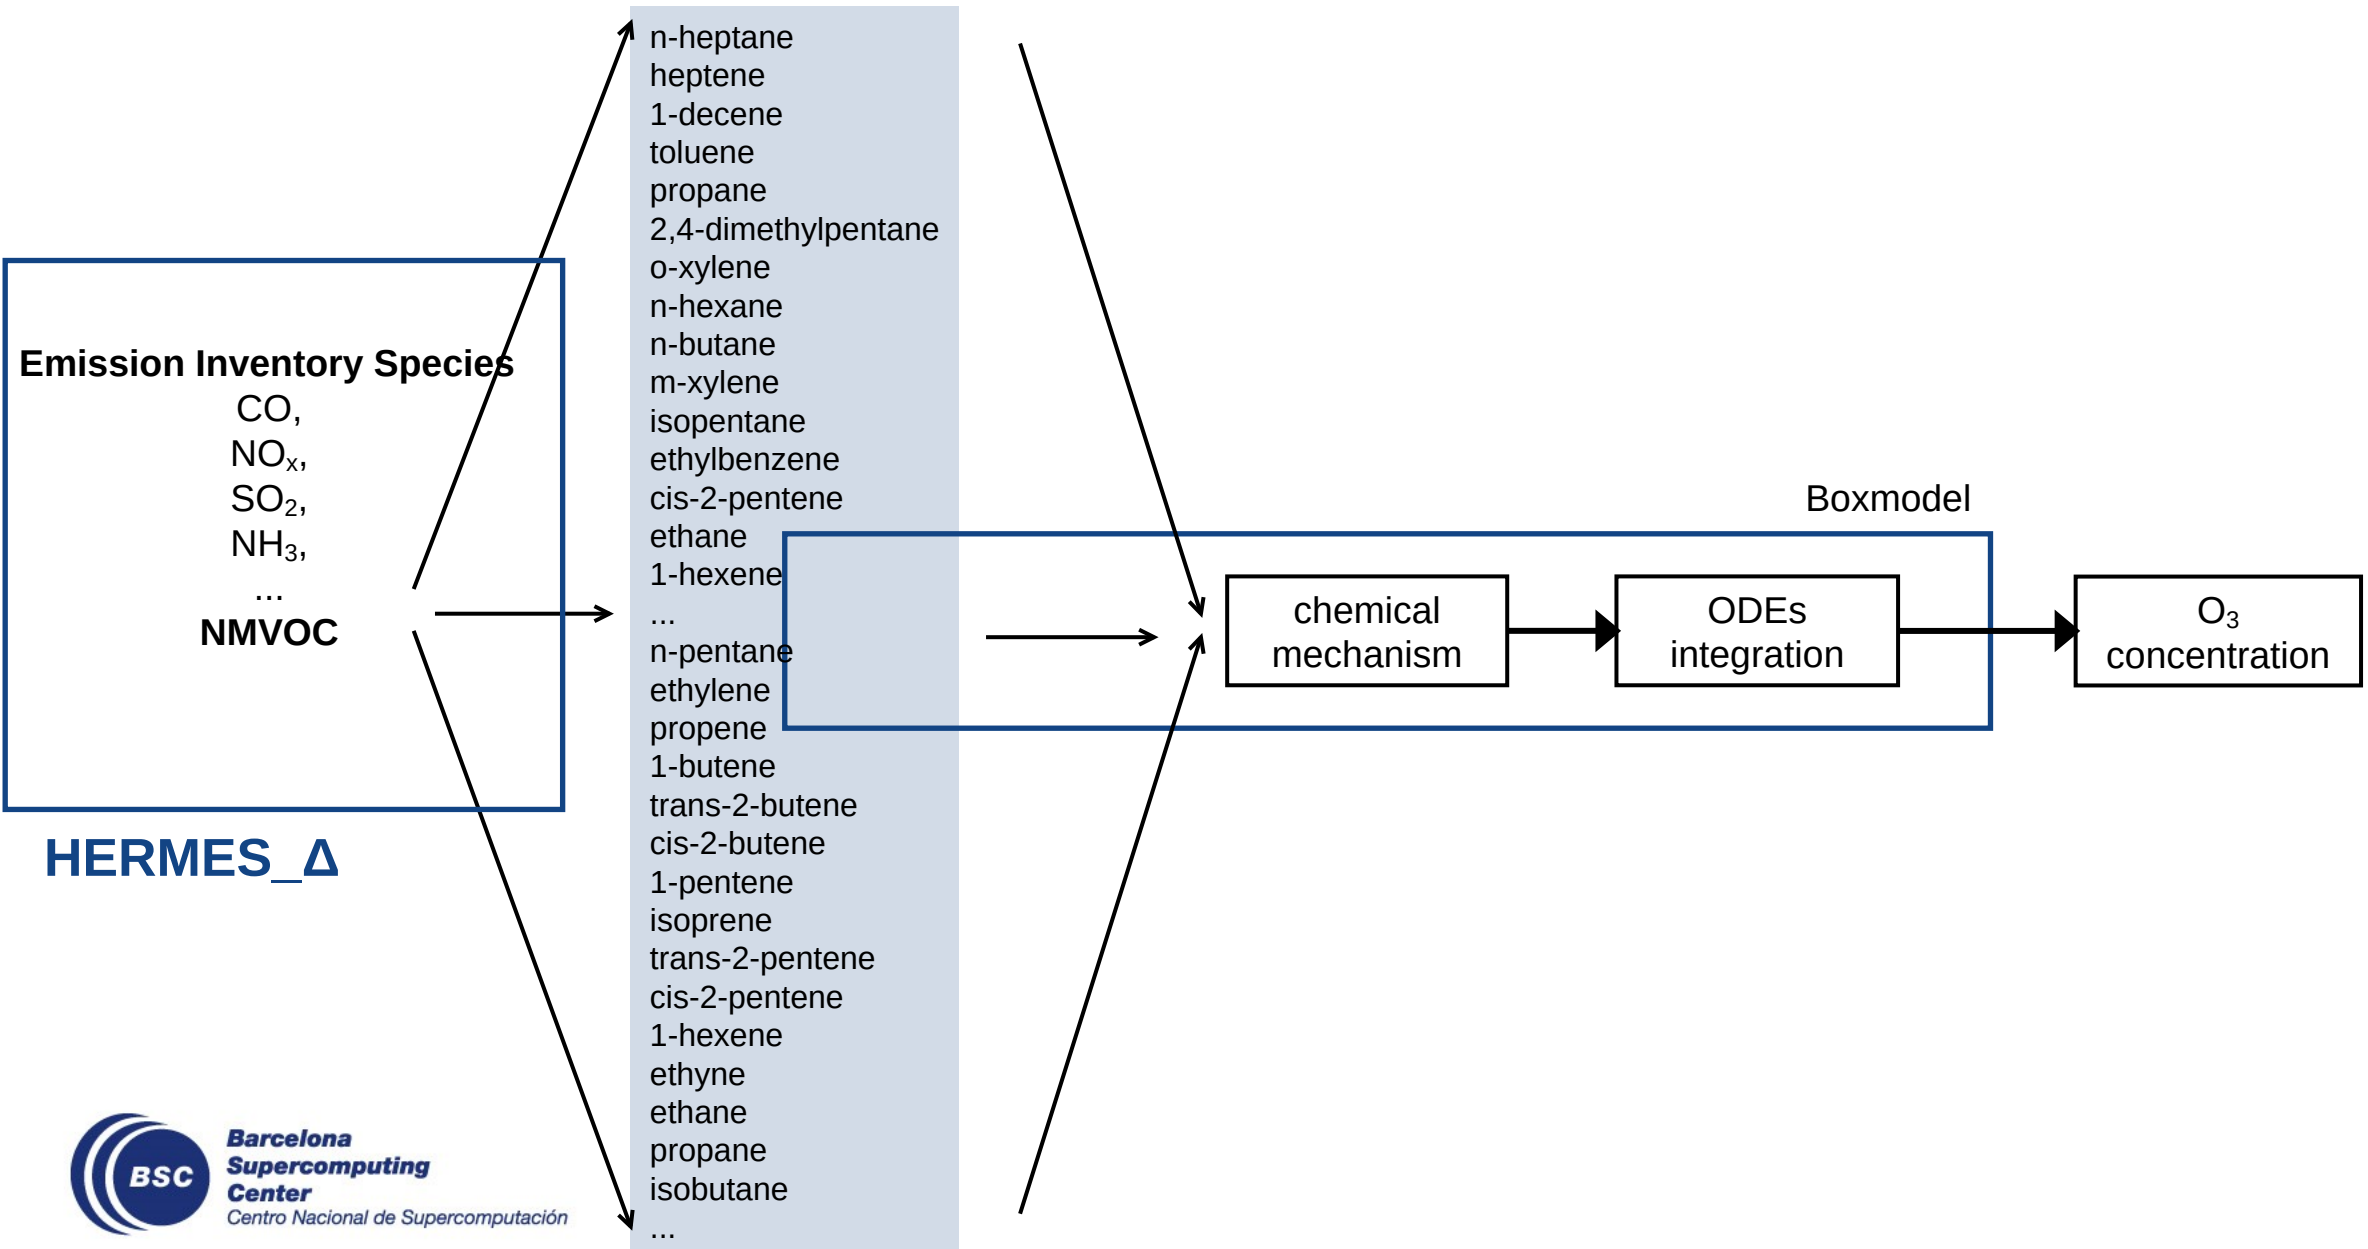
Emission Inventory Species
CO,
$NO_x$,
$SO_2$,
$NH_3$,
...
NMVOC

HERMES_Δ

n-heptane
heptene
1-decene
toluene
propane
2,4-dimethylpentane
o-xylene
n-hexane
n-butane
m-xylene
isopentane
ethylbenzene
cis-2-pentene
ethane
1-hexene
...
n-pentane
ethylene
propene
1-butene
trans-2-butene
cis-2-butene
1-pentene
isoprene
trans-2-pentene
cis-2-pentene
1-hexene
ethyne
ethane
propane
isobutane
...

Boxmodel
chemical mechanism
ODEs integration
$O_3$ concentration

BSC
Barcelona Supercomputing Center
Centro Nacional de Supercomputación